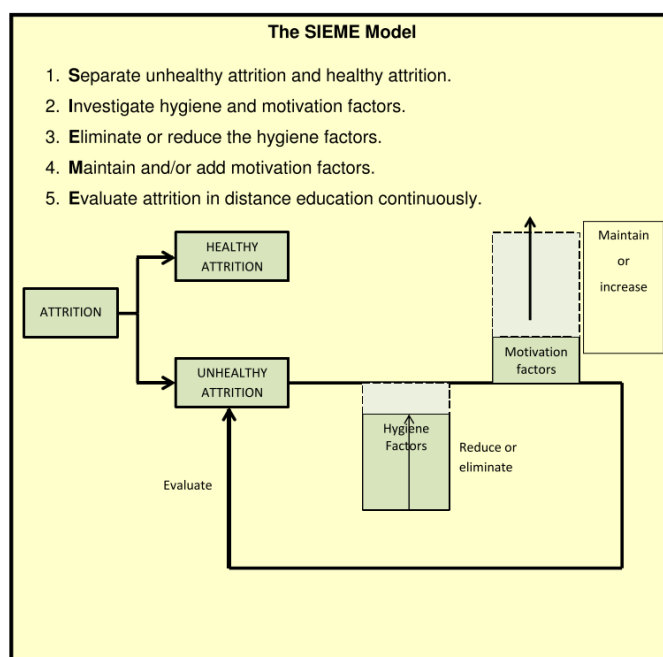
The SIEME Model

1. Separate unhealthy attrition and healthy attrition.
2. Investigate hygiene and motivation factors.
3. Eliminate or reduce the hygiene factors.
4. Maintain and/or add motivation factors.
5. Evaluate attrition in distance education continuously.

HEALTHY ATTRITION

ATTRITION

UNHEALTHY ATTRITION

Maintain or increase

Motivation factors

Hygiene Factors

Reduce or eliminate

Evaluate